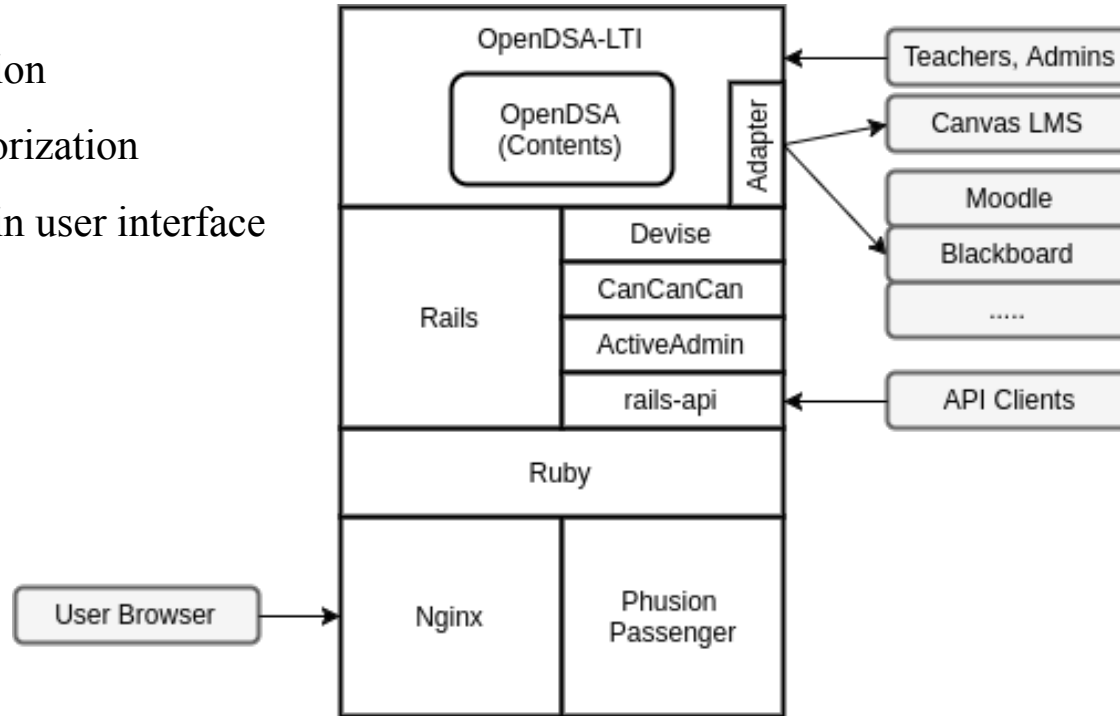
ion

orization

in user interface

OpenDSA-LTI

OpenDSA (Contents)

Adapter

Teachers, Admins

Canvas LMS

Moodle

Blackboard

.....

Rails

Devise

CanCanCan

ActiveAdmin

rails-api

API Clients

Ruby

User Browser

Nginx

Phusion Passenger